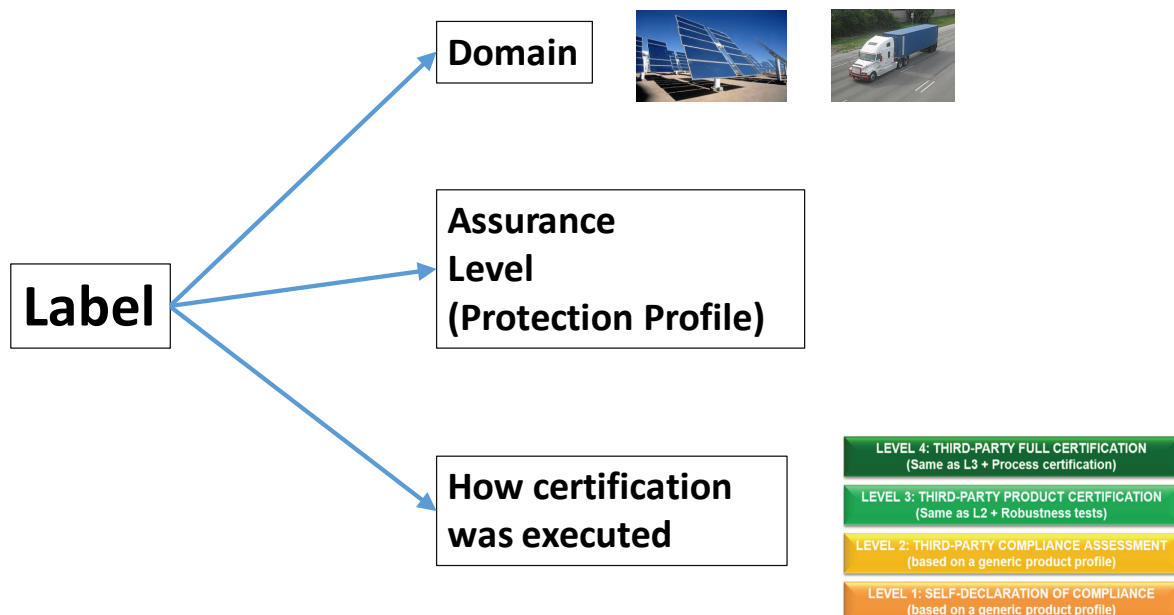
Domain

Assurance Level (Protection Profile)

Label

How certification was executed

LEVEL 4: THIRD-PARTY FULL CERTIFICATION (Same as L3 + Process certification)

LEVEL 3: THIRD-PARTY PRODUCT CERTIFICATION (Same as L2 + Robustness tests)

LEVEL 2: THIRD-PARTY COMPLIANCE ASSESSMENT (based on a generic product profile)

LEVEL 1: SELF-DECLARATION OF COMPLIANCE (based on a generic product profile)